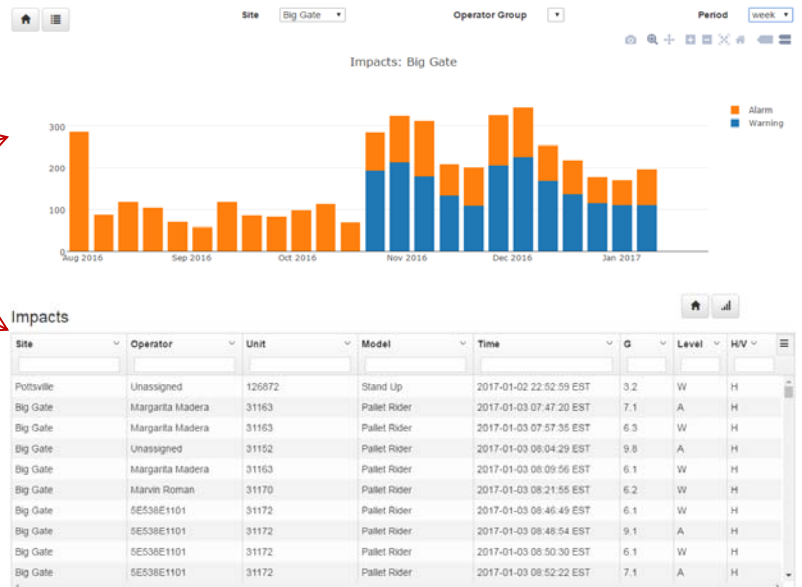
Site Big Gate

Operator Group

Period week

Impacts: Big Gate

300
200
100
0

Aug 2016
Sep 2016
Oct 2016
Nov 2016
Dec 2016
Jan 2017

Alarm
Warning

Impacts

| Site | Operator | Unit | Model | Time | G | Level | H/V |
|---|---|---|---|---|---|---|---|
| Pottsville | Unassigned | 126872 | Stand Up | 2017-01-02 22:52:59 EST | 3.2 | W | H |
| Big Gate | Margarita Madera | 31163 | Pallet Rider | 2017-01-03 07:47:20 EST | 7.1 | A | H |
| Big Gate | Margarita Madera | 31163 | Pallet Rider | 2017-01-03 07:57:35 EST | 6.3 | W | H |
| Big Gate | Unassigned | 31152 | Pallet Rider | 2017-01-03 08:04:29 EST | 9.8 | A | H |
| Big Gate | Margarita Madera | 31163 | Pallet Rider | 2017-01-03 08:09:56 EST | 6.1 | W | H |
| Big Gate | Marvin Roman | 31170 | Pallet Rider | 2017-01-03 08:21:55 EST | 6.2 | W | H |
| Big Gate | 5E538E1101 | 31172 | Pallet Rider | 2017-01-03 08:46:49 EST | 6.1 | W | H |
| Big Gate | 5E538E1101 | 31172 | Pallet Rider | 2017-01-03 08:48:54 EST | 9.1 | A | H |
| Big Gate | 5E538E1101 | 31172 | Pallet Rider | 2017-01-03 08:50:30 EST | 6.1 | W | H |
| Big Gate | 5E538E1101 | 31172 | Pallet Rider | 2017-01-03 08:52:22 EST | 7.1 | A | H |